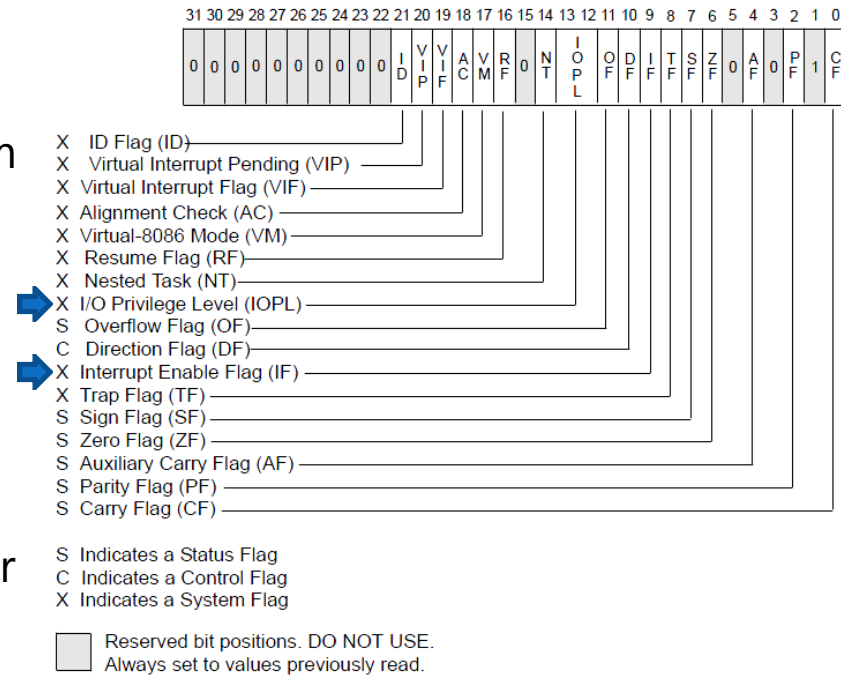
31 30 29 28 27 26 25 24 23 22 21 20 19 18 17 16 15 14 13 12 11 10 9 8 7 6 5 4 3 2 1 0

| 0 | 0 | 0 | 0 | 0 | 0 | 0 | 0 | 0 | 0 | ID | VIP | VIF | AC | VM | RF | 0 | NT | IOPL | OF | DF | IF | TF | SF | ZF | 0 | AF | 0 | PF | 1 | CF |
|---|---|---|---|---|---|---|---|---|---|---|---|---|---|---|---|---|---|---|---|---|---|---|---|---|---|---|---|---|---|---|

n

X ID Flag (ID)
X Virtual Interrupt Pending (VIP)
X Virtual Interrupt Flag (VIF)
X Alignment Check (AC)
X Virtual-8086 Mode (VM)
X Resume Flag (RF)
X Nested Task (NT)
X I/O Privilege Level (IOPL)
S Overflow Flag (OF)
C Direction Flag (DF)
X Interrupt Enable Flag (IF)
X Trap Flag (TF)
S Sign Flag (SF)
S Zero Flag (ZF)
S Auxiliary Carry Flag (AF)
S Parity Flag (PF)
S Carry Flag (CF)

r

S Indicates a Status Flag
C Indicates a Control Flag
X Indicates a System Flag

Reserved bit positions. DO NOT USE. Always set to values previously read.